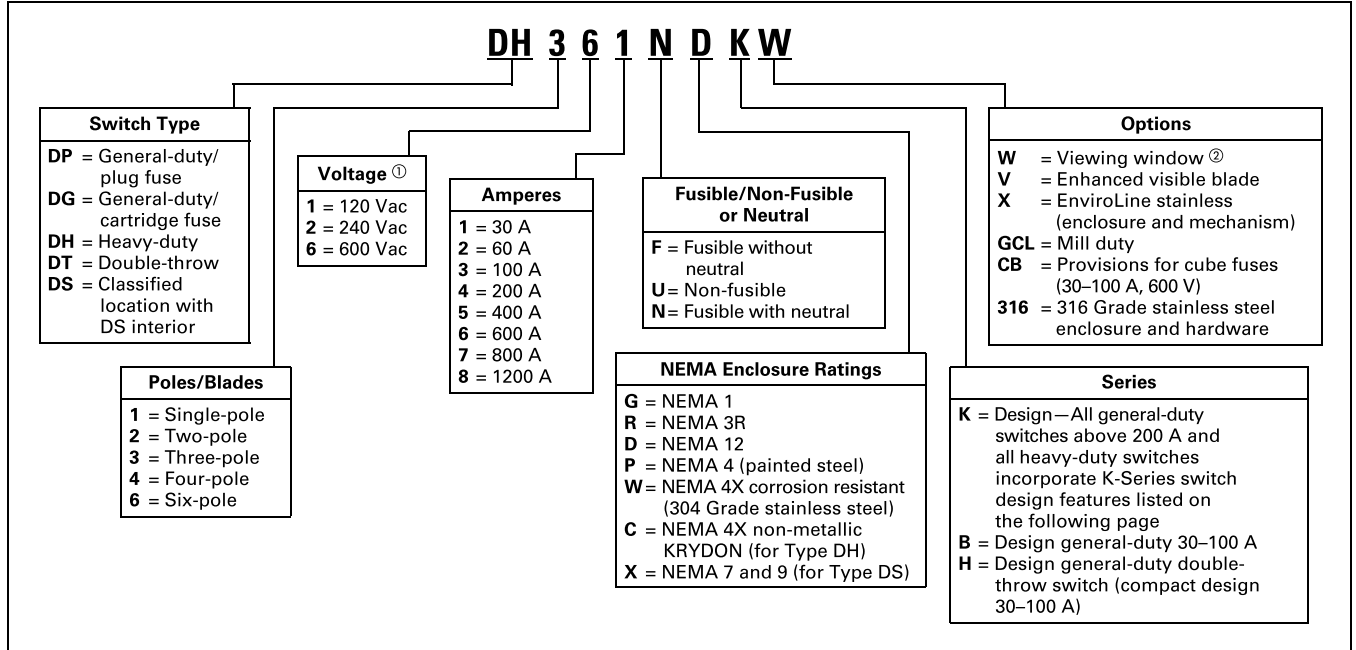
DH 3 6 1 N D K W

**Switch Type**
**DP** = General-duty/ plug fuse
**DG** = General-duty/ cartridge fuse
**DH** = Heavy-duty
**DT** = Double-throw
**DS** = Classified location with DS interior

**Poles/Blades**
**1** = Single-pole
**2** = Two-pole
**3** = Three-pole
**4** = Four-pole
**6** = Six-pole

**Voltage** ①
**1** = 120 Vac
**2** = 240 Vac
**6** = 600 Vac

**Amperes**
**1** = 30 A
**2** = 60 A
**3** = 100 A
**4** = 200 A
**5** = 400 A
**6** = 600 A
**7** = 800 A
**8** = 1200 A

**Fusible/Non-Fusible or Neutral**
**F** = Fusible without neutral
**U** = Non-fusible
**N** = Fusible with neutral

**NEMA Enclosure Ratings**
**G** = NEMA 1
**R** = NEMA 3R
**D** = NEMA 12
**P** = NEMA 4 (painted steel)
**W** = NEMA 4X corrosion resistant (304 Grade stainless steel)
**C** = NEMA 4X non-metallic KRYDON (for Type DH)
**X** = NEMA 7 and 9 (for Type DS)

**Options**
**W** = Viewing window ②
**V** = Enhanced visible blade
**X** = EnviroLine stainless (enclosure and mechanism)
**GCL** = Mill duty
**CB** = Provisions for cube fuses (30–100 A, 600 V)
**316** = 316 Grade stainless steel enclosure and hardware

**Series**
**K** = Design—All general-duty switches above 200 A and all heavy-duty switches incorporate K-Series switch design features listed on the following page
**B** = Design general-duty 30–100 A
**H** = Design general-duty double-throw switch (compact design 30–100 A)